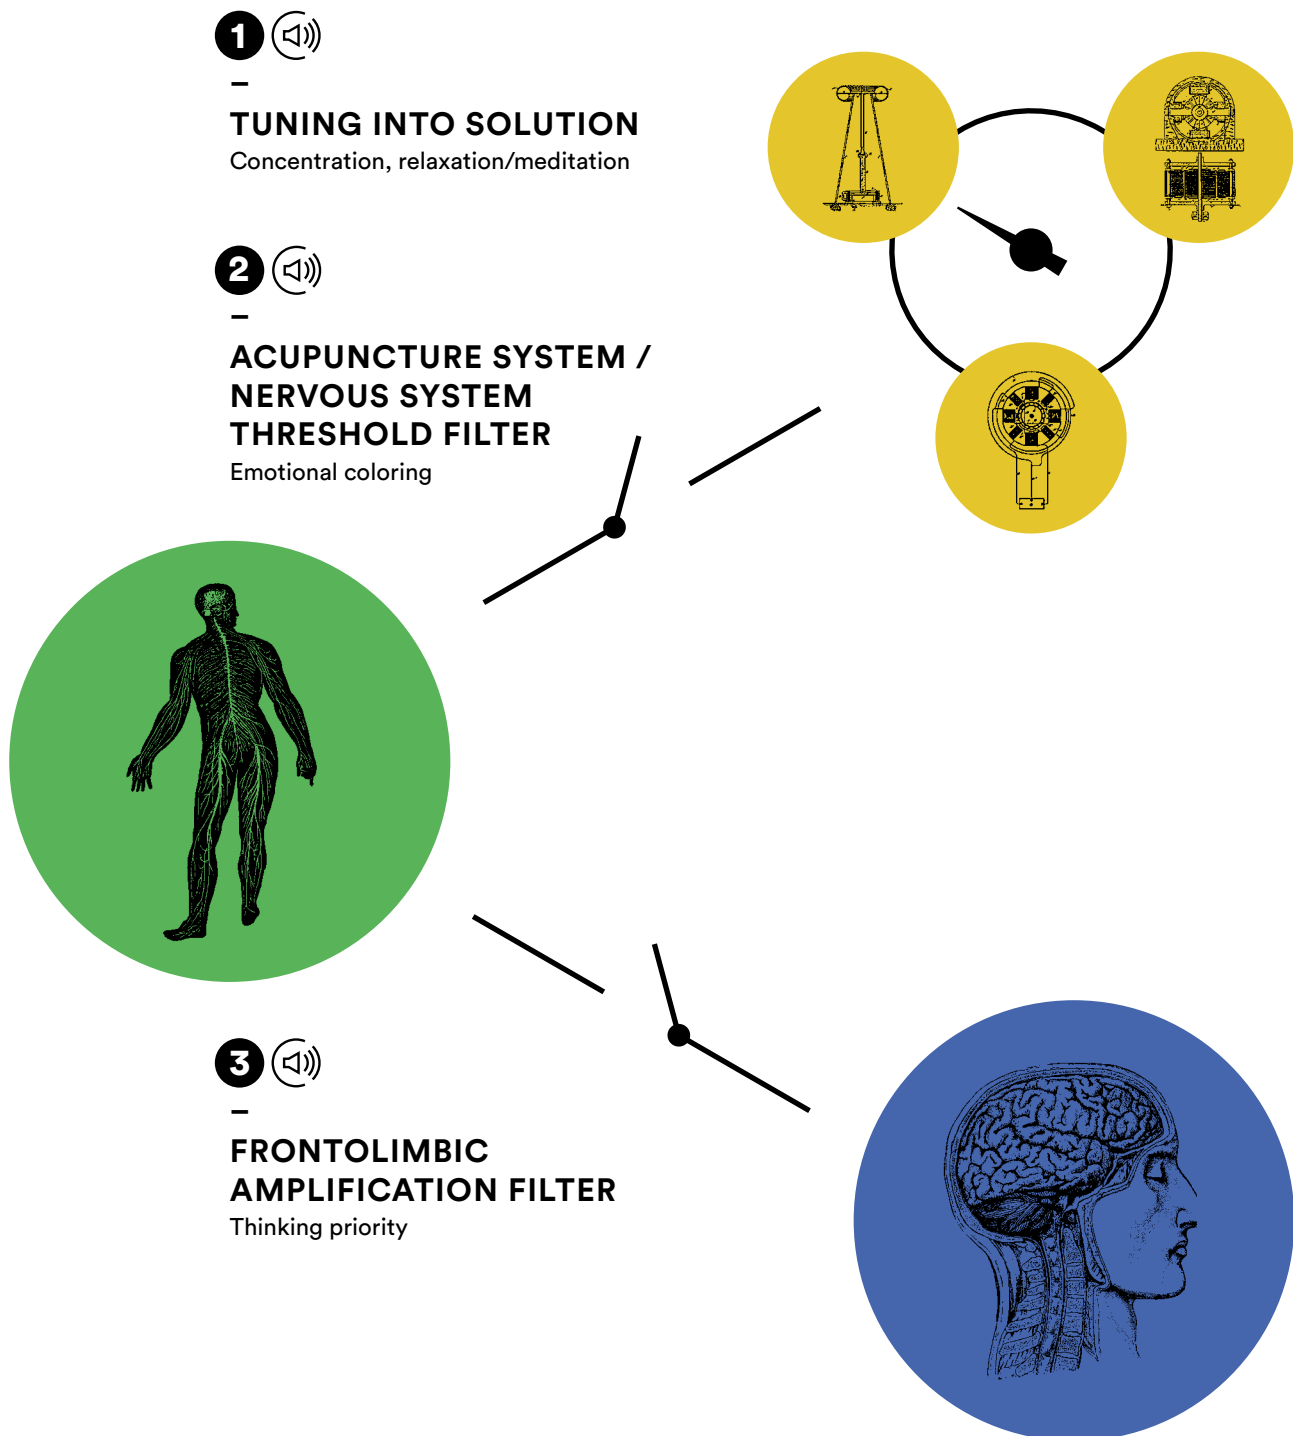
1

–

TUNING INTO SOLUTION

Concentration, relaxation/meditation

2

–

ACUPUNCTURE SYSTEM / NERVOUS SYSTEM THRESHOLD FILTER

Emotional coloring

3

–

FRONTOLIMBIC AMPLIFICATION FILTER

Thinking priority